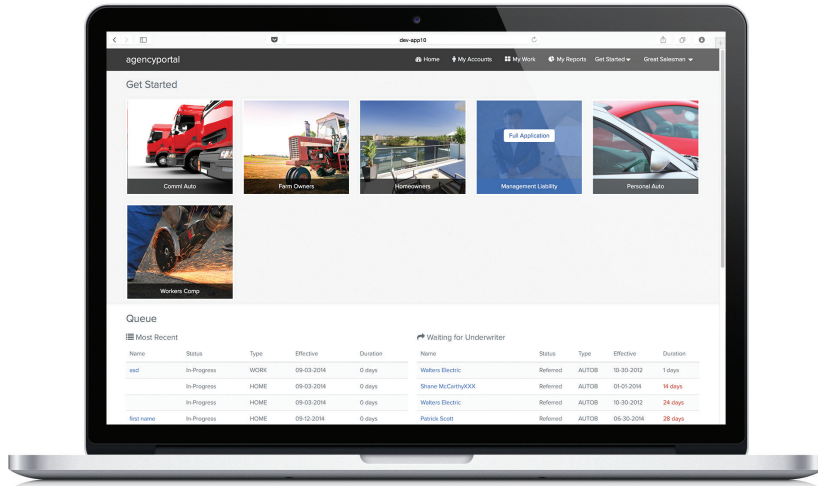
dev-app10

agencyportal

Home My Accounts My Work My Reports Get Started Great Salesman

Get Started

Comml Auto

Farm Owners

Homeowners

Full Application

Management Liability

Personal Auto

Workers Comp

Queue

Most Recent

| Name | Status | Type | Effective | Duration |
|---|---|---|---|---|
| asd | In-Progress | WORK | 09-03-2014 | 0 days |
| | In-Progress | HOME | 09-03-2014 | 0 days |
| | In-Progress | HOME | 09-03-2014 | 0 days |
| first name | In-Progress | HOME | 09-12-2014 | 0 days |

Waiting for Underwriter

| Name | Status | Type | Effective | Duration |
|---|---|---|---|---|
| Walters Electric | Referred | AUTOB | 10-30-2012 | 1 days |
| Shane McCarthyXXX | Referred | AUTOB | 01-01-2014 | 14 days |
| Walters Electric | Referred | AUTOB | 10-30-2012 | 24 days |
| Patrick Scott | Referred | AUTOB | 05-30-2014 | 28 days |